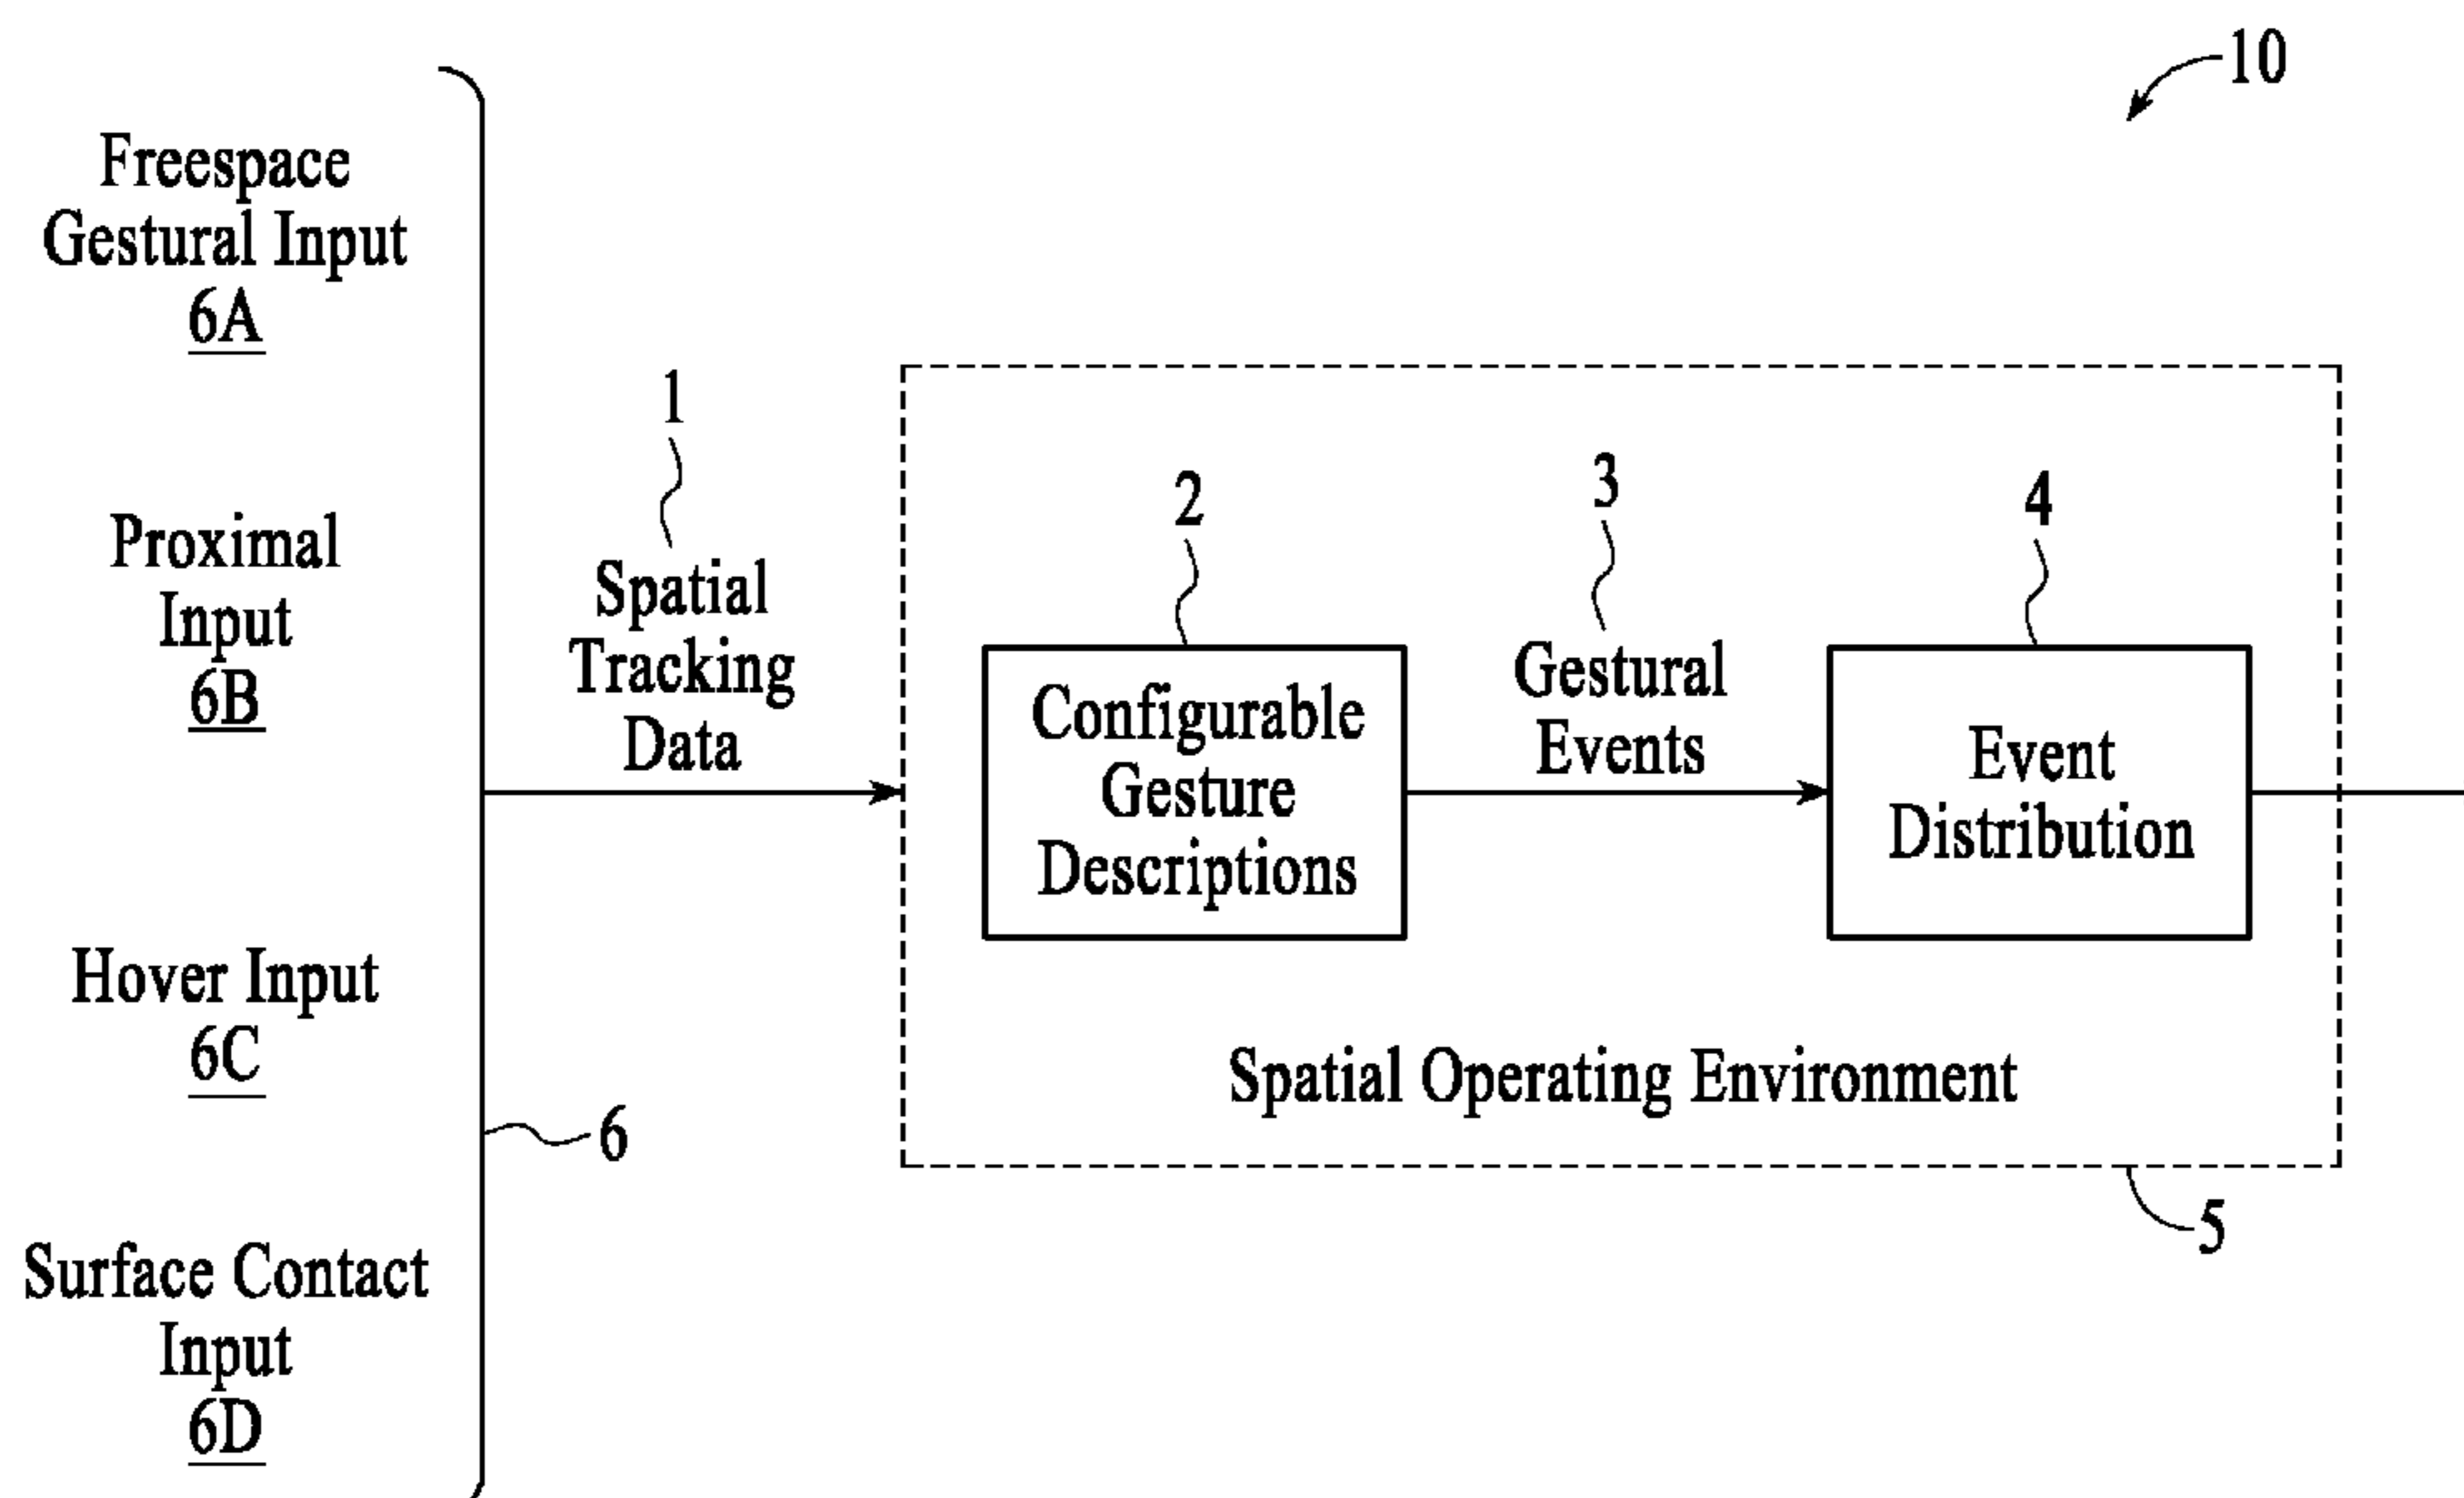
10

Freespace Gestural Input
6A

Proximal Input
6B

Hover Input
6C

Surface Contact Input
6D

6

1
Spatial Tracking Data

2
Configurable Gesture Descriptions

3
Gestural Events

4
Event Distribution

Spatial Operating Environment

5